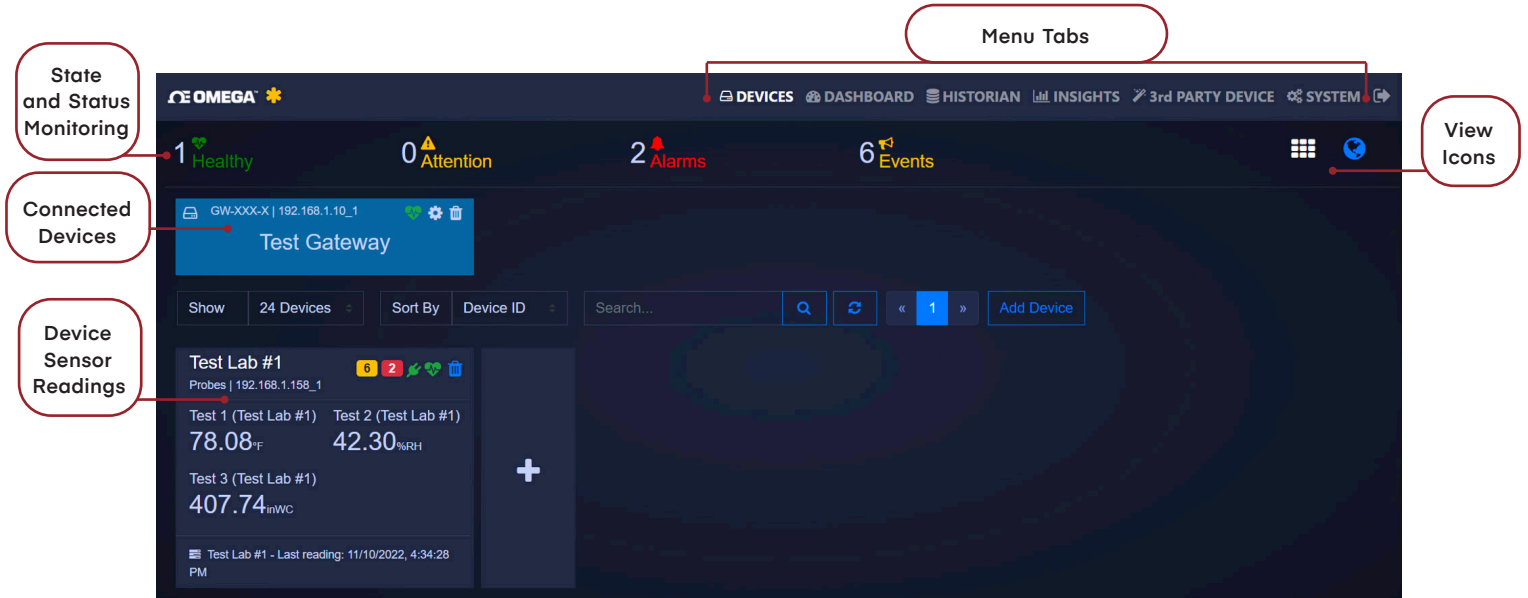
Menu Tabs

State and Status Monitoring

View Icons

Connected Devices

Device Sensor Readings

ΩOMEGA

DEVICES DASHBOARD HISTORIAN INSIGHTS 3rd PARTY DEVICE SYSTEM

1 Healthy 0 Attention 2 Alarms 6 Events

GW-XXX-X | 192.168.1.10_1

Test Gateway

Show 24 Devices Sort By Device ID Search... « 1 » Add Device

Test Lab #1 6 2

Probes | 192.168.1.158_1

Test 1 (Test Lab #1) 78.08°F

Test 2 (Test Lab #1) 42.30%RH

Test 3 (Test Lab #1) 407.74inWC

Test Lab #1 - Last reading: 11/10/2022, 4:34:28 PM

+